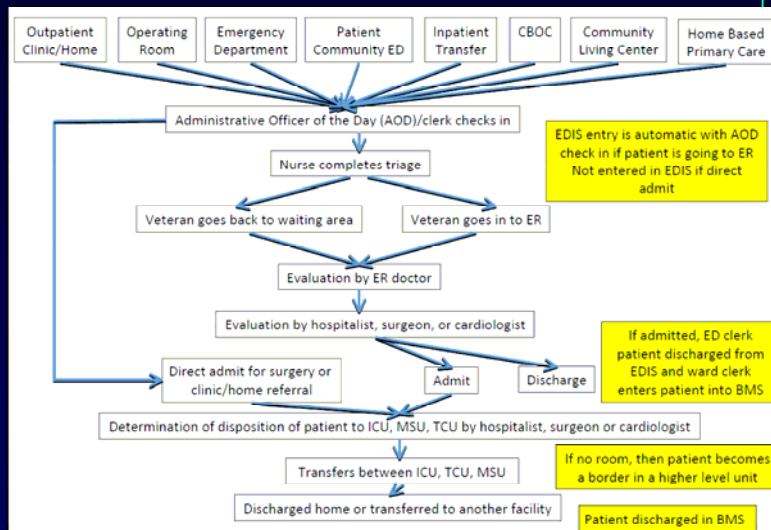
Outpatient Clinic/Home

Operating Room

Emergency Department

Patient Community ED

Inpatient Transfer

CBOC

Community Living Center

Home Based Primary Care

Administrative Officer of the Day (AOD)/clerk checks in

EDIS entry is automatic with AOD check in if patient is going to ER Not entered in EDIS if direct admit

Nurse completes triage

Veteran goes back to waiting area

Veteran goes in to ER

Evaluation by ER doctor

Evaluation by hospitalist, surgeon, or cardiologist

If admitted, ED clerk patient discharged from EDIS and ward clerk enters patient into BMS

Direct admit for surgery or clinic/home referral

Admit

Discharge

Determination of disposition of patient to ICU, MSU, TCU by hospitalist, surgeon or cardiologist

Transfers between ICU, TCU, MSU

If no room, then patient becomes a border in a higher level unit

Discharged home or transferred to another facility

Patient discharged in BMS